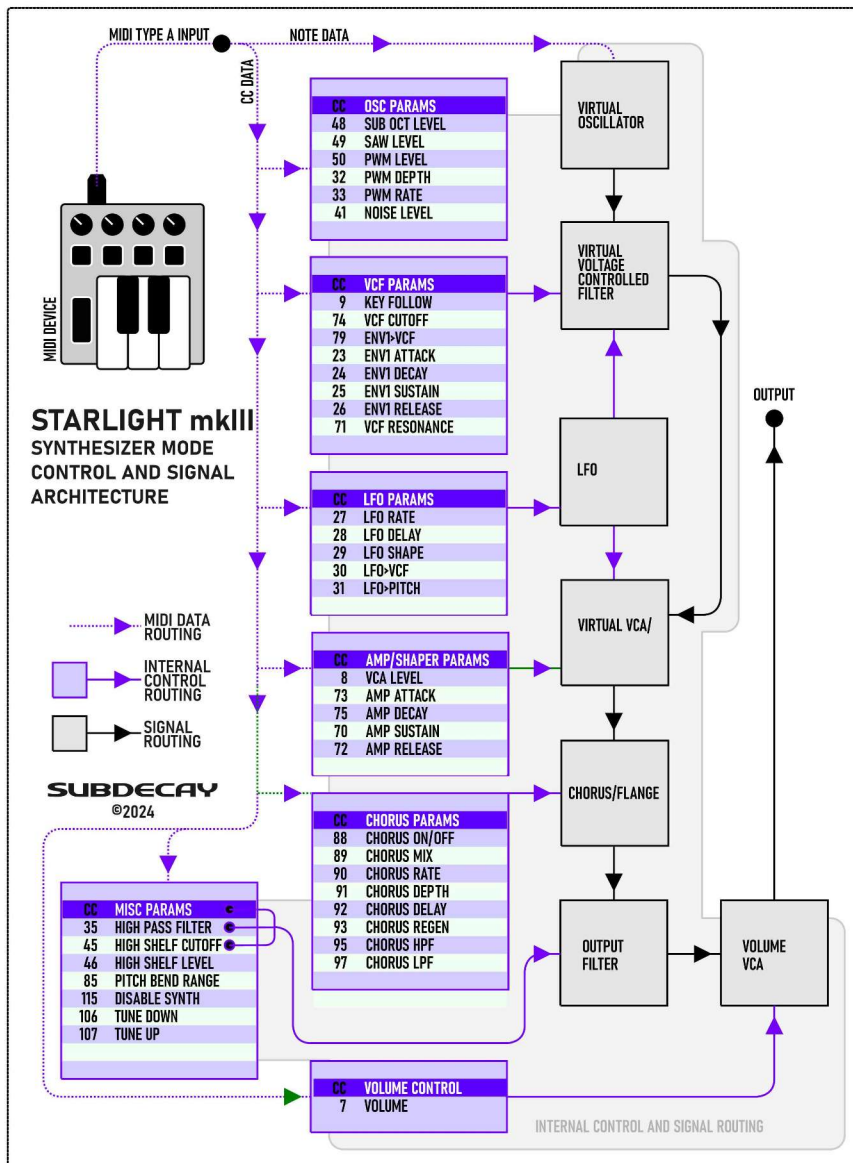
MIDI TYPE A INPUT

NOTE DATA

CC DATA

MIDI DEVICE

| CC | OSC PARAMS |
|---|---|
| 48 | SUB OCT LEVEL |
| 49 | SAW LEVEL |
| 50 | PWM LEVEL |
| 32 | PWM DEPTH |
| 33 | PWM RATE |
| 41 | NOISE LEVEL |

VIRTUAL OSCILLATOR

| CC | VCF PARAMS |
|---|---|
| 9 | KEY FOLLOW |
| 74 | VCF CUTOFF |
| 79 | ENV1>VCF |
| 23 | ENV1 ATTACK |
| 24 | ENV1 DECAY |
| 25 | ENV1 SUSTAIN |
| 26 | ENV1 RELEASE |
| 71 | VCF RESONANCE |

VIRTUAL VOLTAGE CONTROLLED FILTER

OUTPUT

STARLIGHT mkIII
SYNTHESIZER MODE CONTROL AND SIGNAL ARCHITECTURE

| CC | LFO PARAMS |
|---|---|
| 27 | LFO RATE |
| 28 | LFO DELAY |
| 29 | LFO SHAPE |
| 30 | LFO>VCF |
| 31 | LFO>PITCH |

LFO

MIDI DATA ROUTING

INTERNAL CONTROL ROUTING

SIGNAL ROUTING

VIRTUAL VCA/

| CC | AMP/SHAPER PARAMS |
|---|---|
| 8 | VCA LEVEL |
| 73 | AMP ATTACK |
| 75 | AMP DECAY |
| 70 | AMP SUSTAIN |
| 72 | AMP RELEASE |

SUBDECAY
©2024

CHORUS/FLANGE

| CC | CHORUS PARAMS |
|---|---|
| 88 | CHORUS ON/OFF |
| 89 | CHORUS MIX |
| 90 | CHORUS RATE |
| 91 | CHORUS DEPTH |
| 92 | CHORUS DELAY |
| 93 | CHORUS REGEN |
| 95 | CHORUS HPF |
| 97 | CHORUS LPF |

| CC | MISC PARAMS |
|---|---|
| 35 | HIGH PASS FILTER |
| 45 | HIGH SHELF CUTOFF |
| 46 | HIGH SHELF LEVEL |
| 85 | PITCH BEND RANGE |
| 115 | DISABLE SYNTH |
| 106 | TUNE DOWN |
| 107 | TUNE UP |

OUTPUT FILTER

VOLUME VCA

| CC | VOLUME CONTROL |
|---|---|
| 7 | VOLUME |

INTERNAL CONTROL AND SIGNAL ROUTING